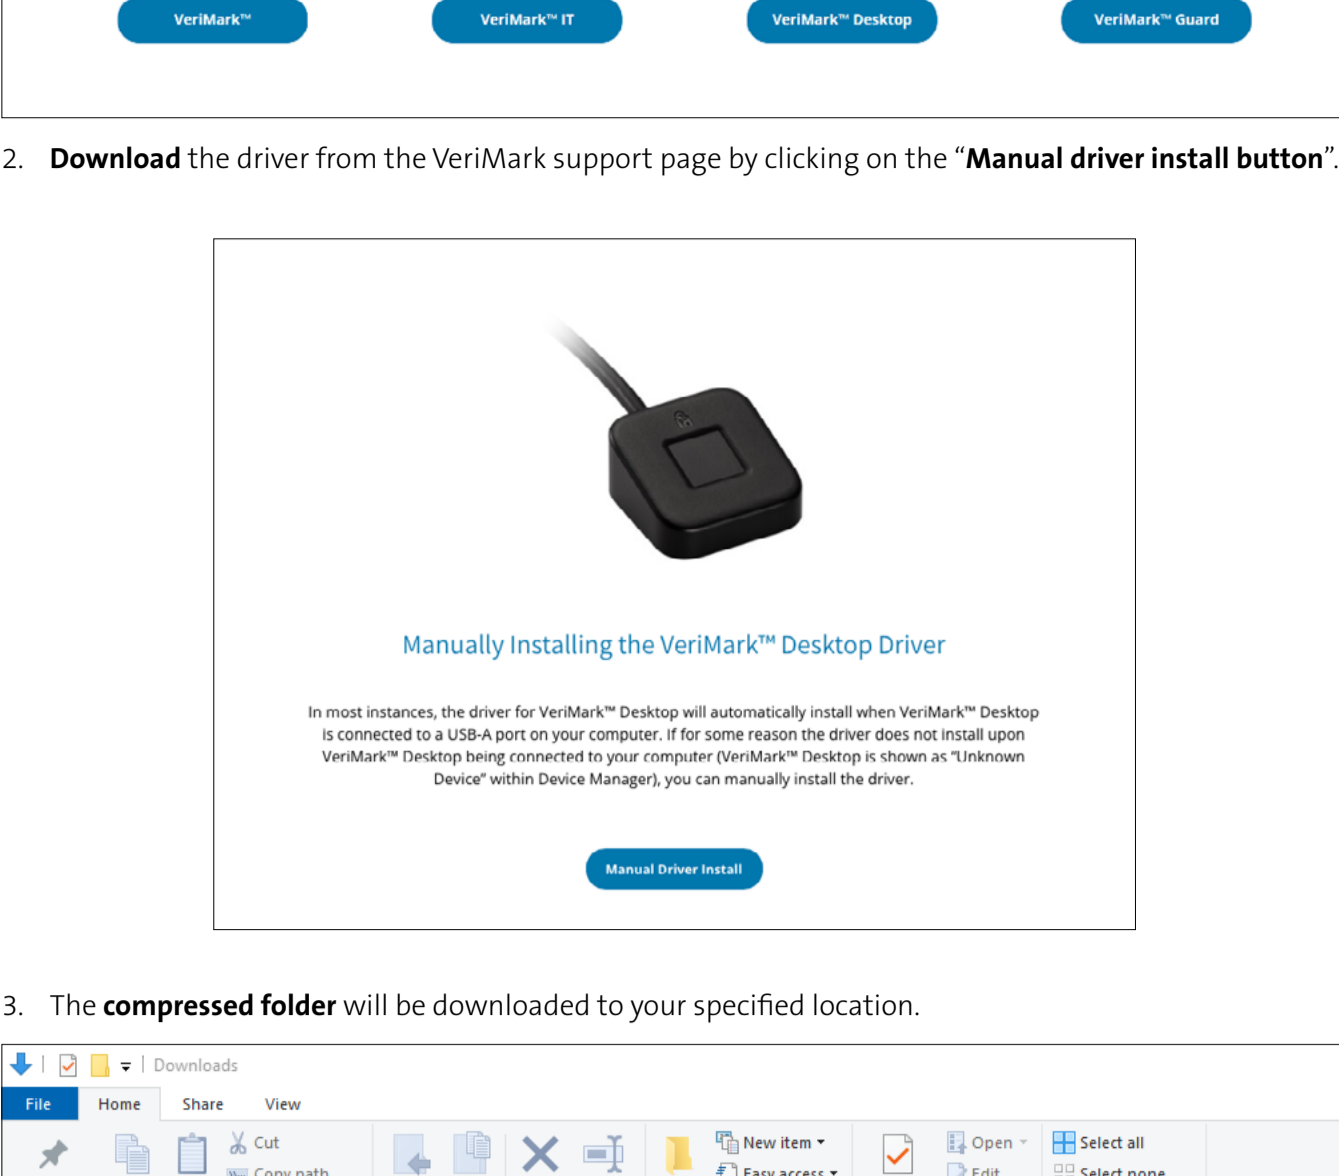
VeriMark™ VeriMark™ IT VeriMark™ Desktop VeriMark™ Guard

2. **Download** the driver from the VeriMark support page by clicking on the "**Manual driver install button**".

Manually Installing the VeriMark™ Desktop Driver

In most instances, the driver for VeriMark™ Desktop will automatically install when VeriMark™ Desktop is connected to a USB-A port on your computer. If for some reason the driver does not install upon VeriMark™ Desktop being connected to your computer (VeriMark™ Desktop is shown as "Unknown Device" within Device Manager), you can manually install the driver.

Manual Driver Install

3. The **compressed folder** will be downloaded to your specified location.

Downloads

File Home Share View

Cut
Copy path
New item
Easy access
Open
Edit
Select all
Select none